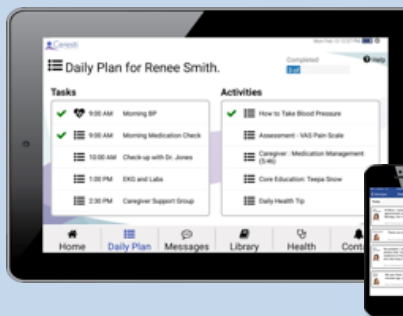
Caressi

Daily Plan for Renee Smith.

Completed

2 of

Help

Tasks

9:00 AM Morning BP

9:00 AM Morning Medication Check

10:00 AM Check-up with Dr. Jones

1:00 PM EKG and Labs

2:30 PM Caregiver Support Group

Activities

How to Take Blood Pressure

Assessment - VAS Pain Scale

Caregiver : Medication Management (3:46)

Core Education: Teepa Snow

Daily Health Tip

Home

Daily Plan

Messages

Library

Health

Conta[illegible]